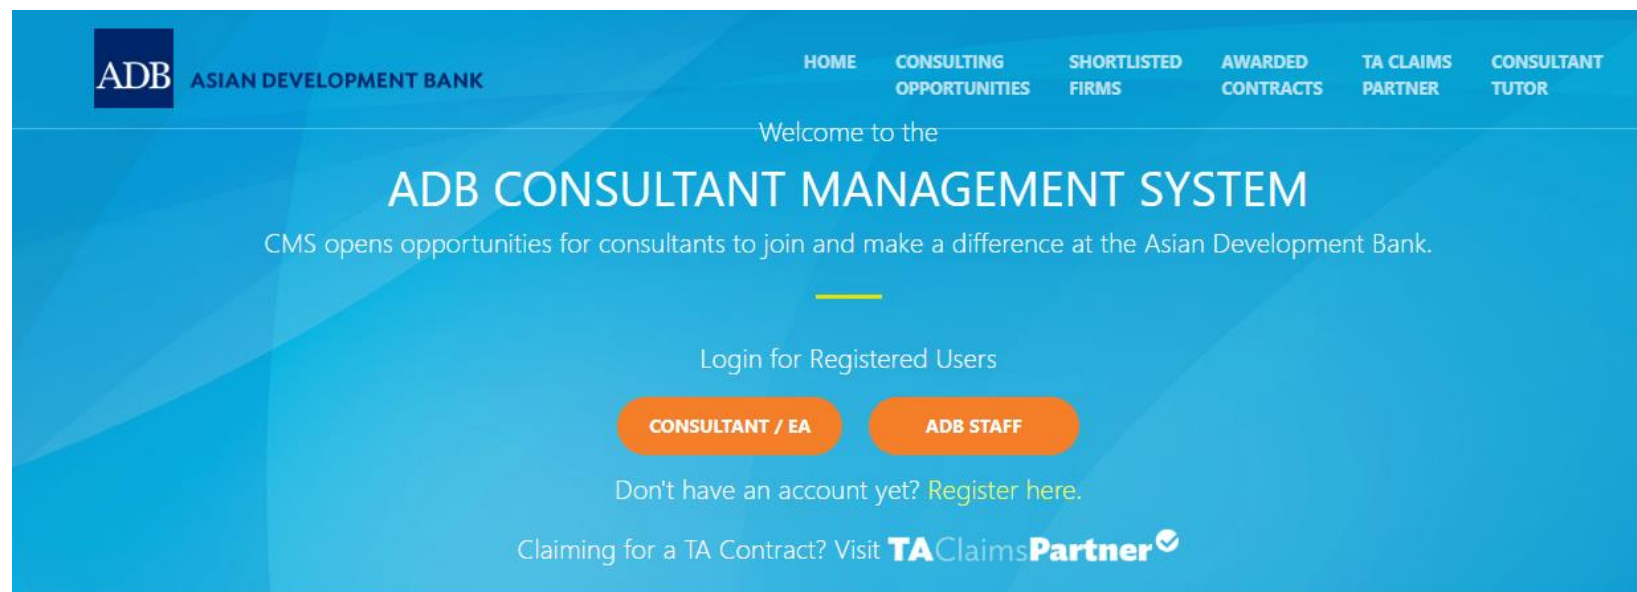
ADB ASIAN DEVELOPMENT BANK

HOME CONSULTING OPPORTUNITIES SHORTLISTED FIRMS AWARDED CONTRACTS TA CLAIMS PARTNER CONSULTANT TUTOR

Welcome to the

ADB CONSULTANT MANAGEMENT SYSTEM

CMS opens opportunities for consultants to join and make a difference at the Asian Development Bank.

Login for Registered Users

CONSULTANT / EA

ADB STAFF

Don't have an account yet? Register here.

Claiming for a TA Contract? Visit TAClaimsPartner